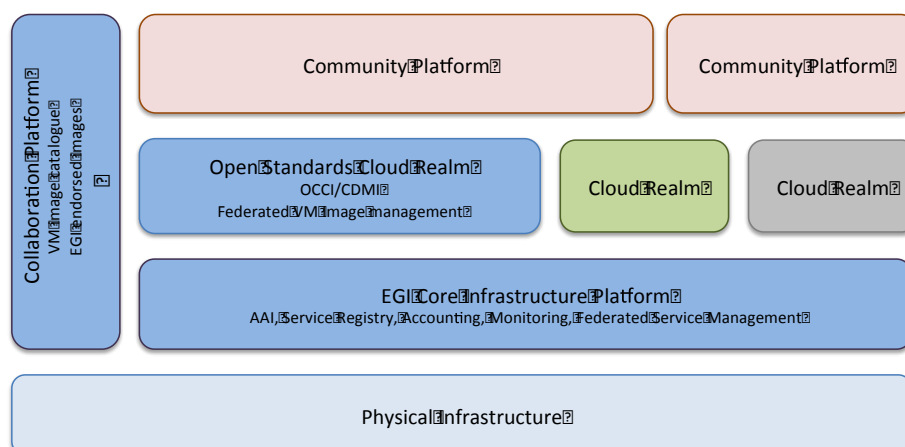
Collaboration Platform
VM Image Catalogue
EGI Endorsed Images

Community Platform

Community Platform

Open Standards Cloud Realm
OCCI/CDMI
Federated VM Image management

Cloud Realm

Cloud Realm

EGI Core Infrastructure Platform
AAI, Service Registry, Accounting, Monitoring, Federated Service Management

Physical Infrastructure